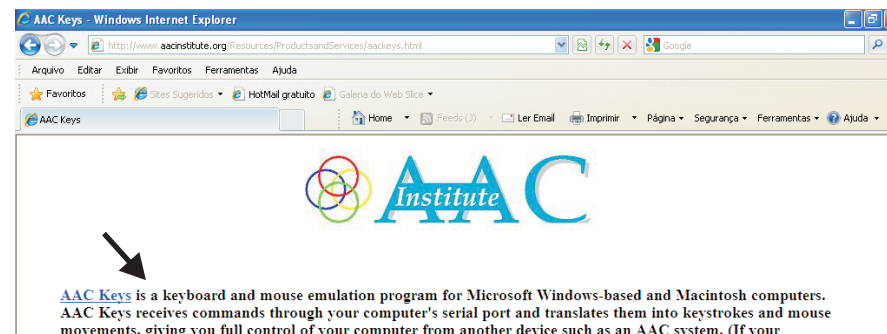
AAC Keys - Windows Internet Explorer

http://www.aacinstitute.org/Resources/ProductsandServices/aackeys.html

Google

Arquivo Editar Exibir Favoritos Ferramentas Ajuda

Favoritos Sites Sugeridos HotMail gratuito Galeria do Web Slice

AAC Keys

Home Feeds (J) Ler Email Imprimir Página Segurança Ferramentas Ajuda

AAC Institute

AAC Keys is a keyboard and mouse emulation program for Microsoft Windows-based and Macintosh computers. AAC Keys receives commands through your computer's serial port and translates them into keystrokes and mouse movements, giving you full control of your computer from another device such as an AAC system. (If your